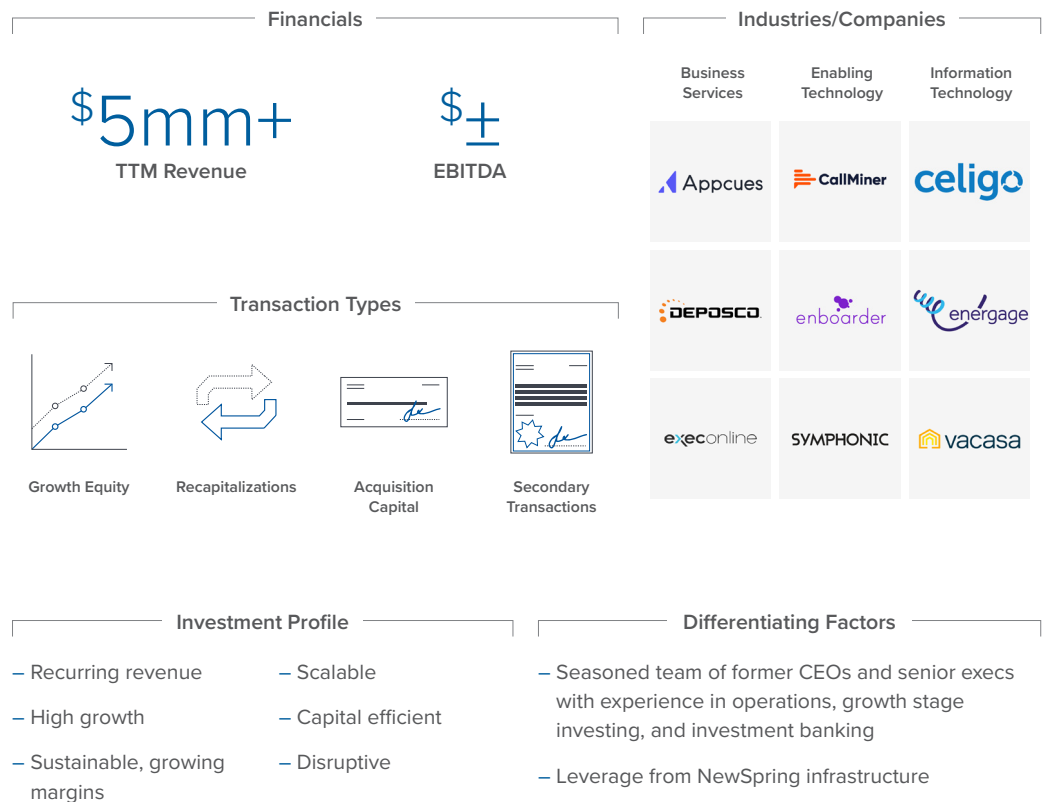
Financials

$5mm+
TTM Revenue

$±
EBITDA

Industries/Companies

Business Services

Enabling Technology

Information Technology

Appcues

CallMiner

celigo

DEPOSCO

enboarder

energage

execonline

SYMPHONIC

vacasa

Transaction Types

Growth Equity

Recapitalizations

Acquisition Capital

Secondary Transactions

Investment Profile

– Recurring revenue

– High growth

– Sustainable, growing margins

– Scalable

– Capital efficient

– Disruptive

Differentiating Factors

– Seasoned team of former CEOs and senior execs with experience in operations, growth stage investing, and investment banking

– Leverage from NewSpring infrastructure